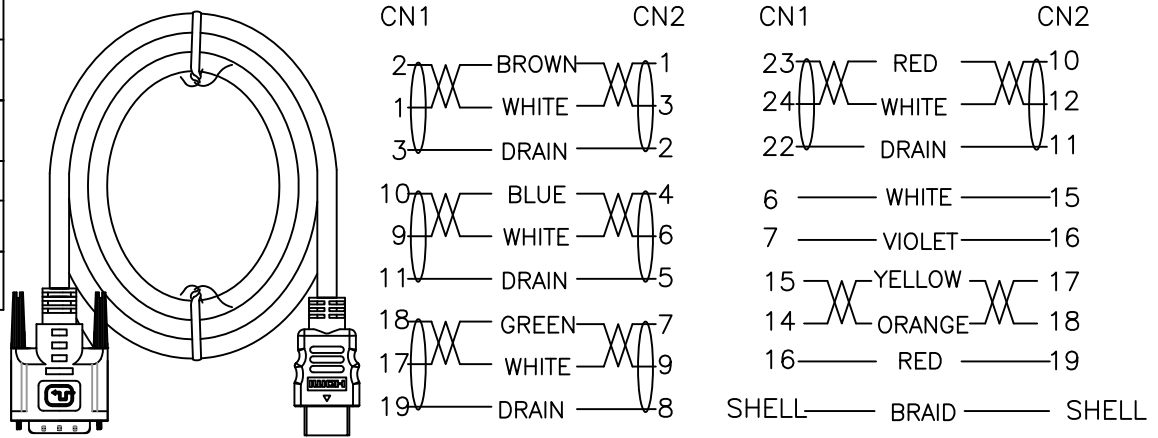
CN1 CN2

2 BROWN 1
1 WHITE 3
3 DRAIN 2
10 BLUE 4
9 WHITE 6
11 DRAIN 5
18 GREEN 7
17 WHITE 9
19 DRAIN 8

CN1 CN2

23 RED 10
24 WHITE 12
22 DRAIN 11
6 WHITE 15
7 VIOLET 16
15 YELLOW 17
14 ORANGE 18
16 RED 19
SHELL BRAID SHELL